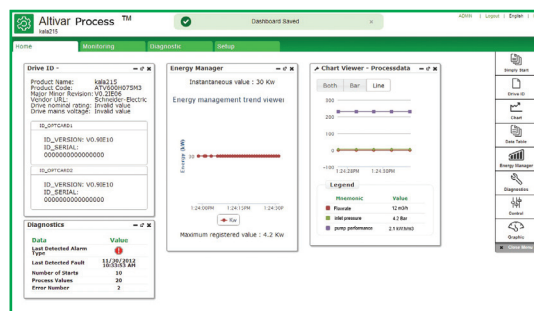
Altivar Process ™
kala215
Dashboard Saved
ADMIN | Logout | English |

Home | Monitoring | Diagnostic | Setup

Drive ID -
Product Name: kala215
Product Code: ATV600N075M3
Major Minor Revision: V0.2IE06
Vendor URL: Schneider-Electric
Drive nominal rating: Invalid value
Drive mains voltage: Invalid value

ID_OPTCARD1
ID_VERSION: V0.9IE10
ID_SERIAL: 0000000000000000

ID_OPTCARD2
ID_VERSION: V0.9IE10
ID_SERIAL: 0000000000000000

Diagnostics
| Data | Value |
|---|---|
| Last Detected Alarm Type | |
| Last Detected Fault | 11/30/2012 10:55:53 AM |
| Number of Starts | 10 |
| Process Values | 30 |
| Error Number | 2 |

Energy Manager
Instantaneous value : 30 Kw
Energy management trend viewer
Energy (kW)
30
1:24:10PM 1:24:15PM 1:24:20P
Kw
Maximum registered value : 4.2 Kw

Chart Viewer - Processdata
Both | Bar | Line
300
200
100
0
-100
1:24:20PM 1:24:30PM
Legend
| Mnemonic | Value |
|---|---|
| Flowrate | 12 m3/h |
| Inlet pressure | 4.2 Bar |
| pump performance | 2.1 kWh/m3 |

Simply Start
Drive ID
Chart
Data Table
Energy Manager
Diagnostics
Control
Graphic
Close Menu